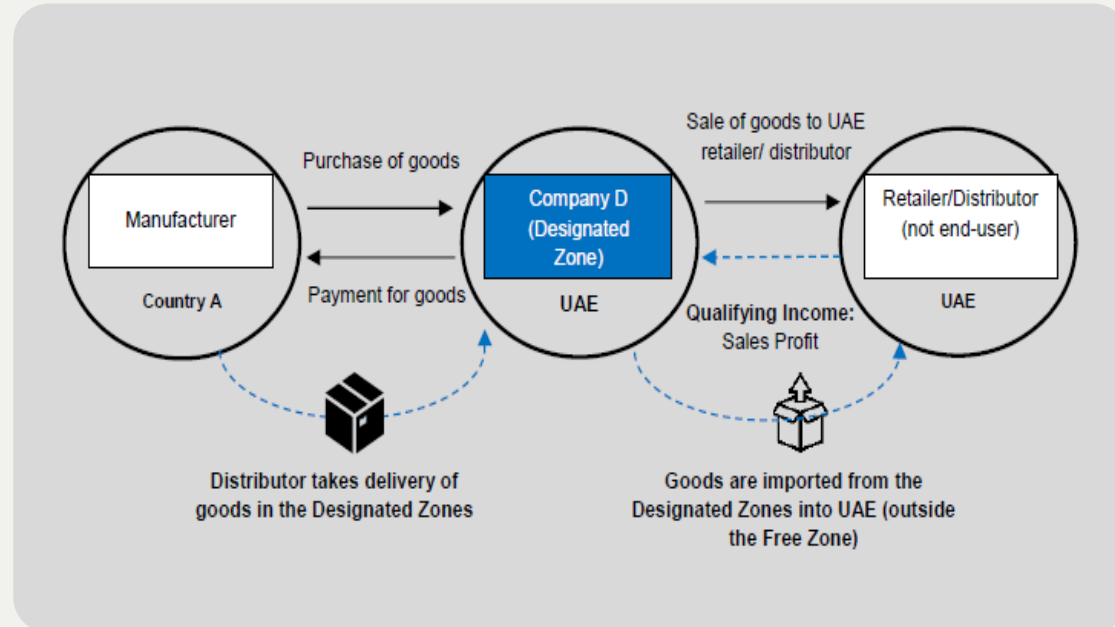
Manufacturer

Country A

Purchase of goods

Payment for goods

Company D (Designated Zone)

UAE

Sale of goods to UAE retailer/ distributor

Retailer/Distributor (not end-user)

UAE

Qualifying Income: Sales Profit

Distributor takes delivery of goods in the Designated Zones

Goods are imported from the Designated Zones into UAE (outside the Free Zone)